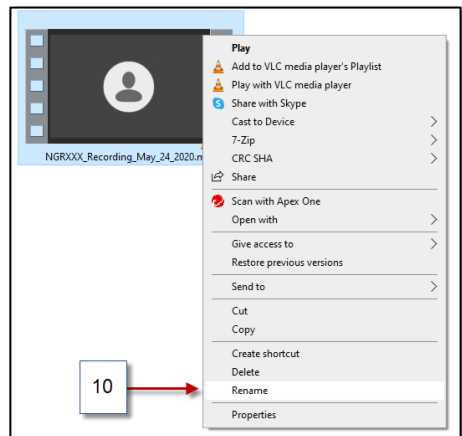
NGRXXX_Recording_May_24_2020.m

Play
Add to VLC media player's Playlist
Play with VLC media player
Share with Skype
Cast to Device
7-Zip
CRC SHA
Share
Scan with Apex One
Open with
Give access to
Restore previous versions
Send to
Cut
Copy
Create shortcut
Delete
Rename
Properties

10